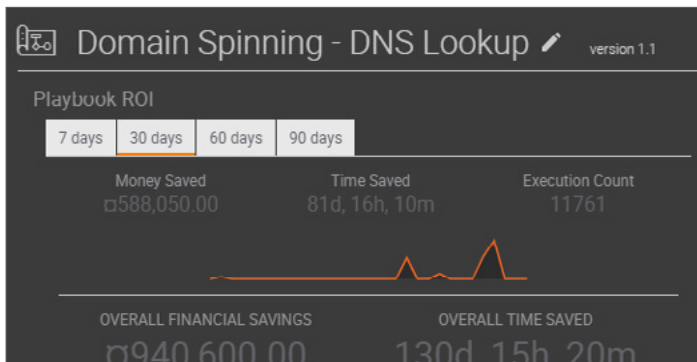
Domain Spinning - DNS Lookup

version 1.1

Playbook ROI

7 days | 30 days | 60 days | 90 days

Money Saved
¤588,050.00

Time Saved
81d, 16h, 10m

Execution Count
11761

OVERALL FINANCIAL SAVINGS
¤940,600.00

OVERALL TIME SAVED
130d, 15h, 20m